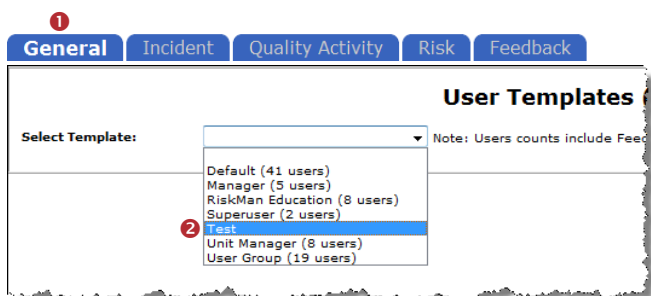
1
General Incident Quality Activity Risk Feedback

User Templates

Select Template:

Note: Users counts include Feed

Default (41 users)
Manager (5 users)
RiskMan Education (8 users)
Superuser (2 users)
2
Test
Unit Manager (8 users)
User Group (19 users)